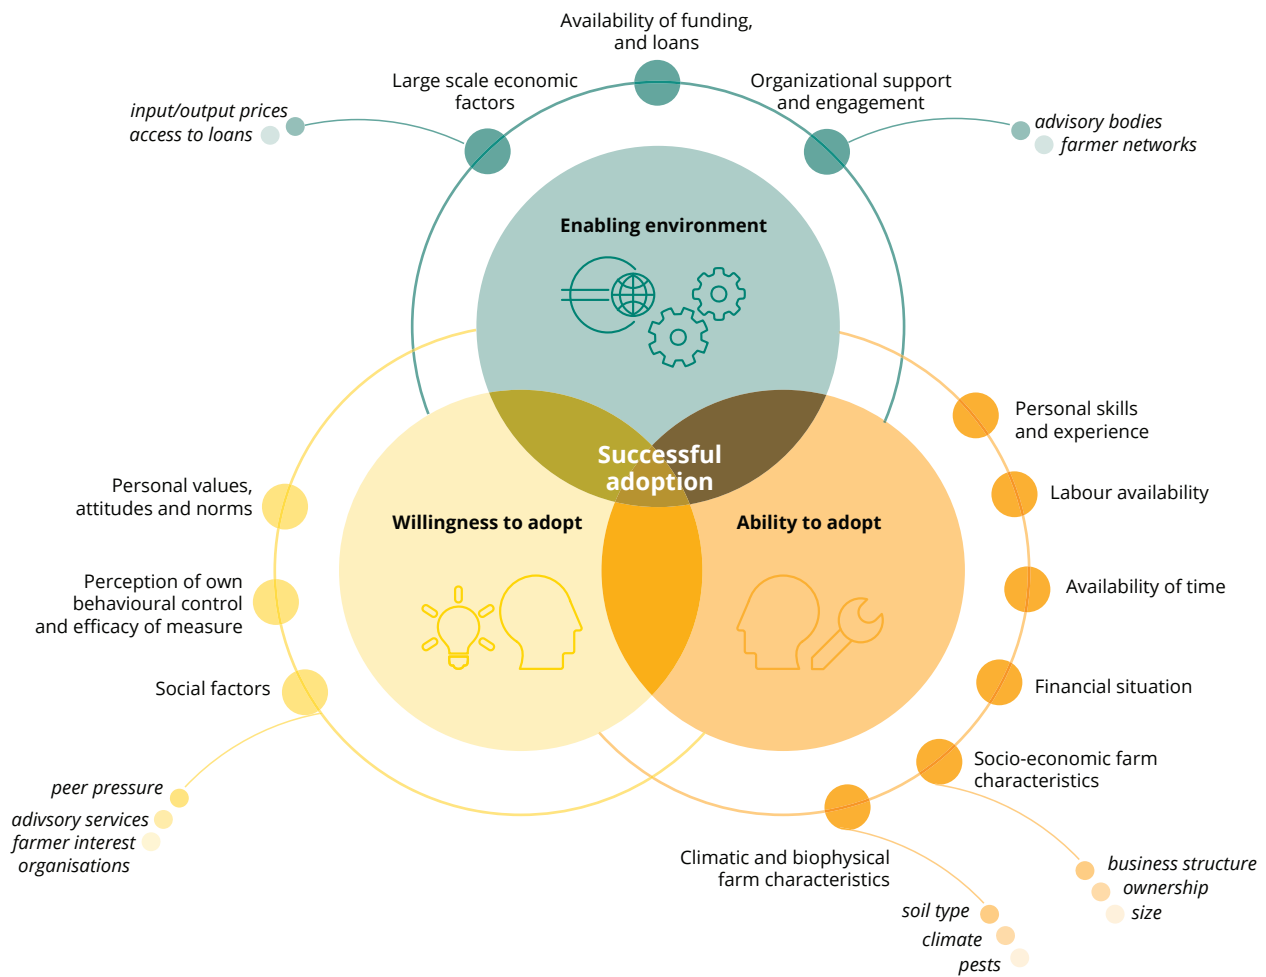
Availability of funding, and loans

Large scale economic factors

Organizational support and engagement

*input/output prices*
*access to loans*

*advisory bodies*
*farmer networks*

Enabling environment

Successful adoption

Willingness to adopt

Ability to adopt

Personal values, attitudes and norms

Perception of own behavioural control and efficacy of measure

Social factors

*peer pressure*
*adivsory services*
*farmer interest organisations*

Personal skills and experience

Labour availability

Availability of time

Financial situation

Socio-economic farm characteristics

*business structure*
*ownership*
*size*

Climatic and biophysical farm characteristics

*soil type*
*climate*
*pests*